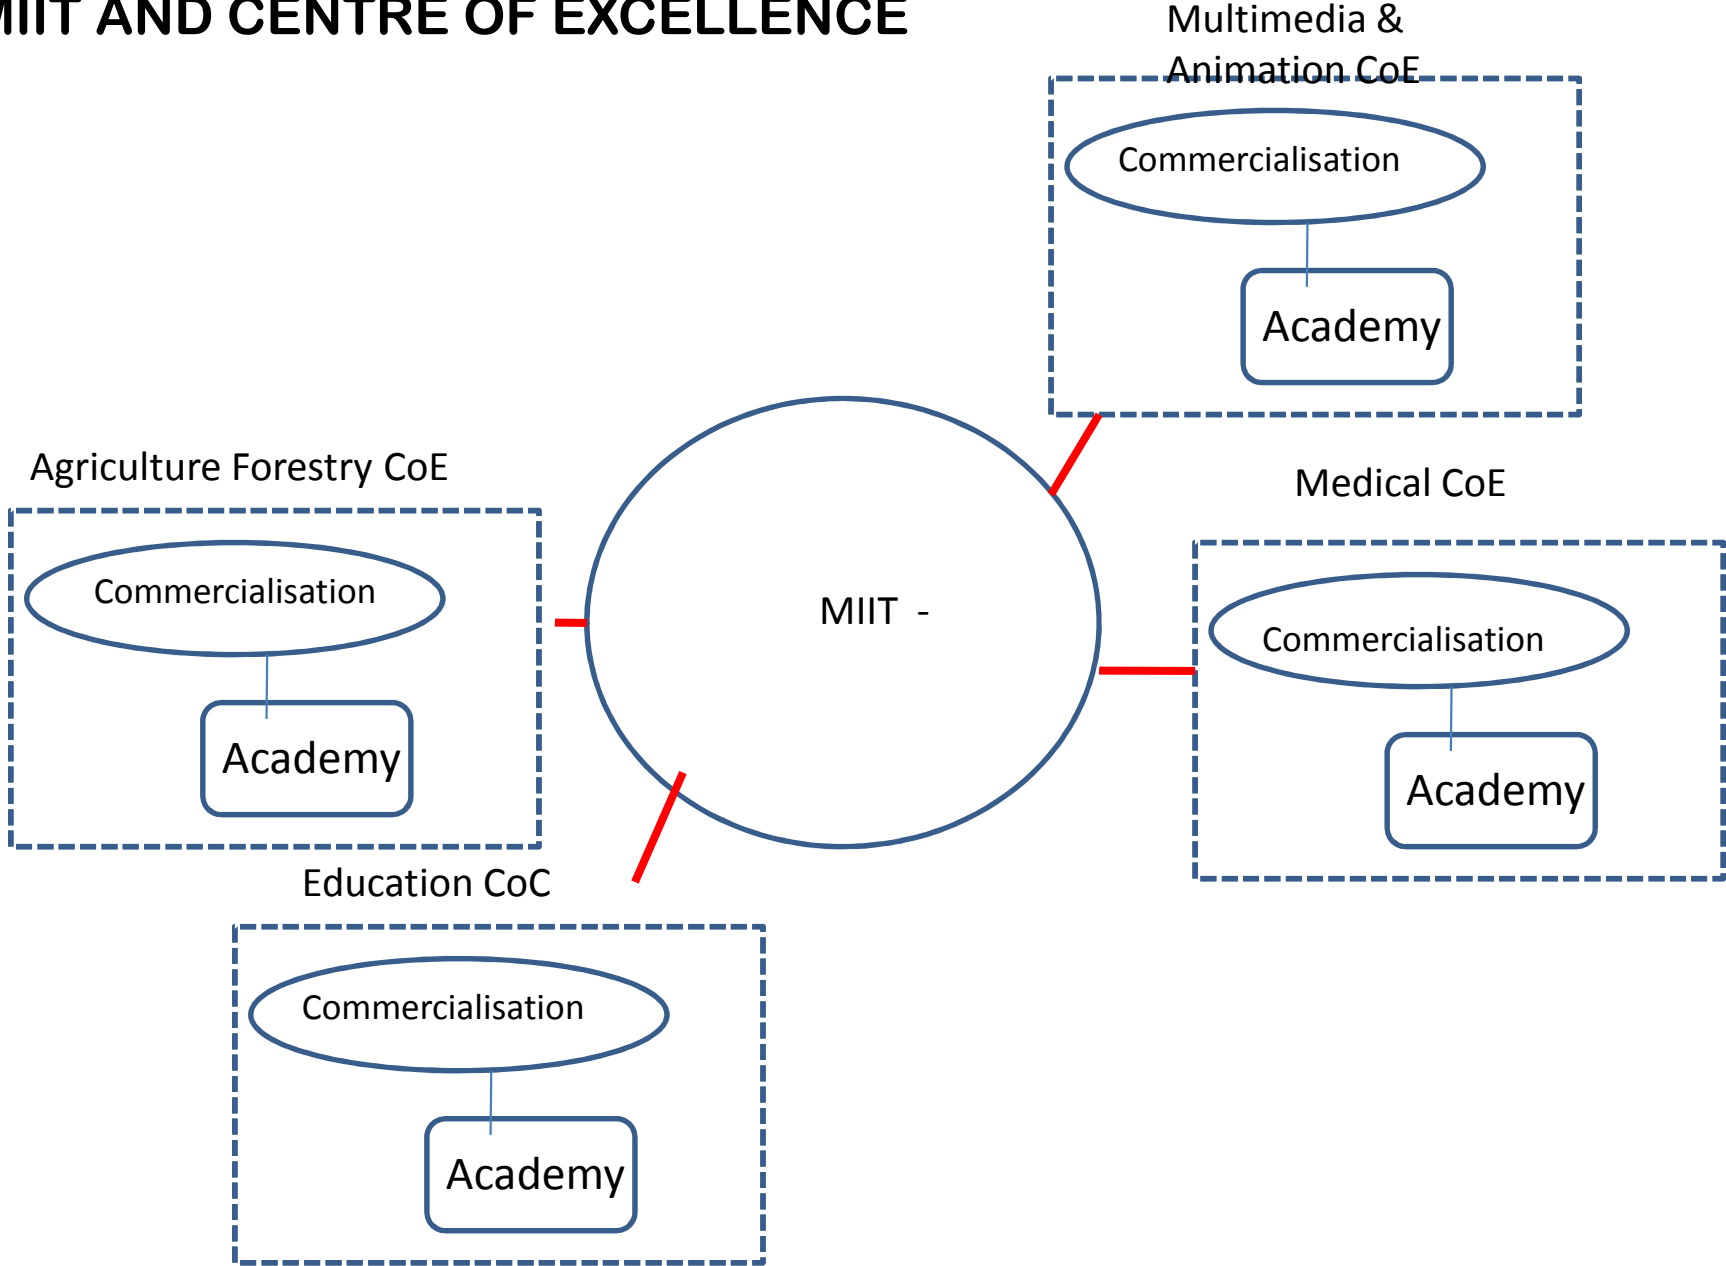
MIIT AND CENTRE OF EXCELLENCE

Multimedia & Animation CoE

Commercialisation

Academy

Agriculture Forestry CoE

Commercialisation

Academy

MIIT -

Medical CoE

Commercialisation

Academy

Education CoC

Commercialisation

Academy